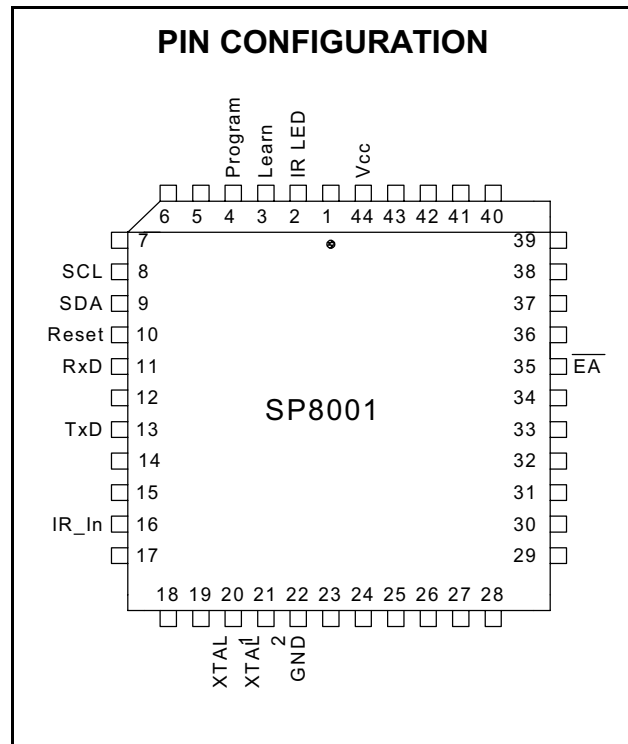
PIN CONFIGURATION

Program
Learn
IR LED
Vcc

6 5 4 3 2 1 44 43 42 41 40

7
SCL 8
SDA 9
Reset 10
RxD 11
12
TxD 13
14
15
IR_In 16
17

39
38
37
36
35 $\overline{EA}$
34
33
32
31
30
29

SP8001

18 19 20 21 22 23 24 25 26 27 28

XTAL1
XTAL2
GND